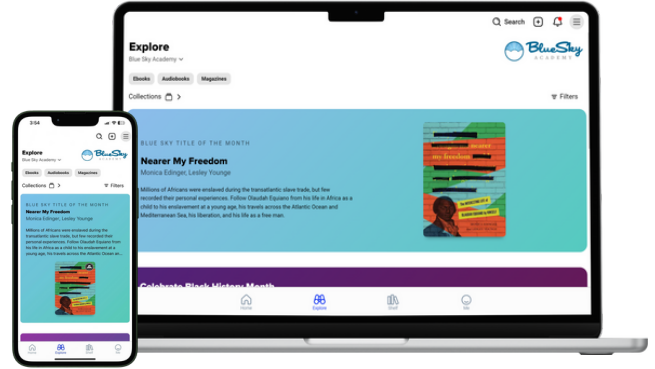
Search

Explore
Blue Sky Academy

Blue Sky ACADEMY

Ebooks Audiobooks Magazines

Collections

Filters

BLUE SKY TITLE OF THE MONTH
Nearer My Freedom
Monica Edinger, Lesley Younge

Millions of Africans were enslaved during the transatlantic slave trade, but few recorded their personal experiences. Follow Olaudah Equiano from his life in Africa as a child to his enslavement at a young age, his travels across the Atlantic Ocean and Mediterranean Sea, his liberation, and his life as a free man.

nearer my freedom

Celebrate Black History Month

Home Explore Shelf Me

3:54

Explore
Blue Sky Academy

Blue Sky ACADEMY

Ebooks Audiobooks Magazines

Collections

Filters

BLUE SKY TITLE OF THE MONTH
Nearer My Freedom
Monica Edinger, Lesley Younge

Millions of Africans were enslaved during the transatlantic slave trade, but few recorded their personal experiences. Follow Olaudah Equiano from his life in Africa as a child to his enslavement at a young age, his travels across the Atlantic Ocean an

Home Explore Shelf Me